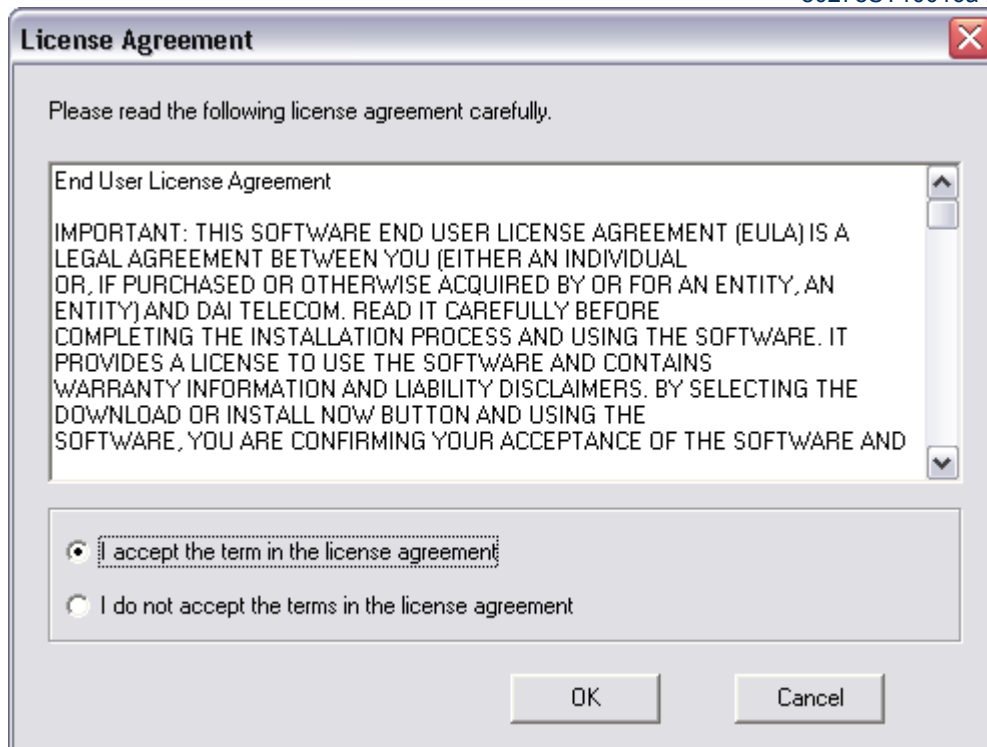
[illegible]

License Agreement

Please read the following license agreement carefully.

End User License Agreement

IMPORTANT: THIS SOFTWARE END USER LICENSE AGREEMENT (EULA) IS A LEGAL AGREEMENT BETWEEN YOU (EITHER AN INDIVIDUAL OR, IF PURCHASED OR OTHERWISE ACQUIRED BY OR FOR AN ENTITY, AN ENTITY) AND DAI TELECOM. READ IT CAREFULLY BEFORE COMPLETING THE INSTALLATION PROCESS AND USING THE SOFTWARE. IT PROVIDES A LICENSE TO USE THE SOFTWARE AND CONTAINS WARRANTY INFORMATION AND LIABILITY DISCLAIMERS. BY SELECTING THE DOWNLOAD OR INSTALL NOW BUTTON AND USING THE SOFTWARE, YOU ARE CONFIRMING YOUR ACCEPTANCE OF THE SOFTWARE AND

I accept the term in the license agreement

I do not accept the terms in the license agreement

OK

Cancel